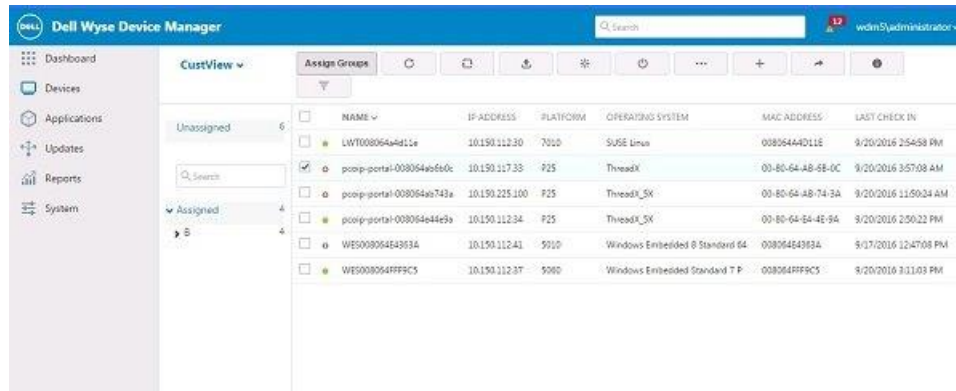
DELL Dell Wyse Device Manager

Q Search

12 wdm5\administrator

Dashboard

Devices

Applications

Updates

Reports

System

CustView

Assign Groups

Unassigned 6

Q Search

Assigned 4

B 4

| | NAME | IP ADDRESS | PLATFORM | OPERATING SYSTEM | MAC ADDRESS | LAST CHECK IN |
|---|---|---|---|---|---|---|
| | LWT008064a4d11e | 10.150.112.30 | 7010 | SUSE Linux | 008064A4D11E | 9/20/2016 2:54:58 PM |
| ✓ | pcoip-portal-008064ab6b0c | 10.150.117.33 | P25 | ThreadX | 00-80-64-AB-6B-0C | 9/20/2016 3:57:08 AM |
| | pcoip-portal-008064ab743a | 10.150.225.100 | P25 | ThreadX_5X | 00-80-64-AB-74-3A | 9/20/2016 11:50:24 AM |
| | pcoip-portal-008064e4e9a | 10.150.112.34 | P25 | ThreadX_5X | 00-80-64-E4-4E-9A | 9/20/2016 2:50:22 PM |
| | WES008064E4363A | 10.150.112.41 | 5010 | Windows Embedded 8 Standard 64 | 008064E4363A | 9/17/2016 12:47:08 PM |
| | WES008064FFF9C5 | 10.150.112.37 | 5060 | Windows Embedded Standard 7 P | 008064FFF9C5 | 9/20/2016 3:11:03 PM |